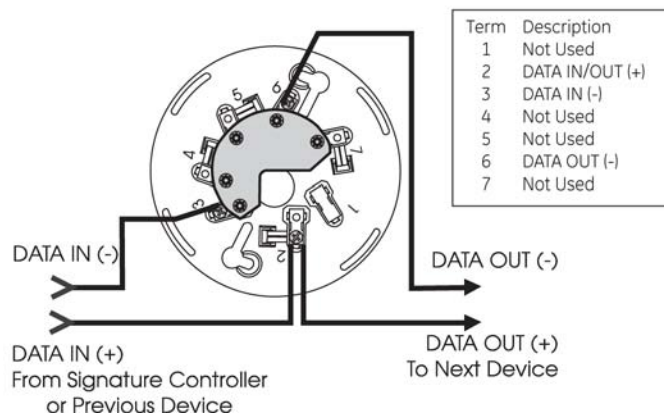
| Term | Description |
|---|---|
| 1 | Not Used |
| 2 | DATA IN/OUT (+) |
| 3 | DATA IN (-) |
| 4 | Not Used |
| 5 | Not Used |
| 6 | DATA OUT (-) |
| 7 | Not Used |

5
6
4
7
3
1
2

DATA IN (-)

DATA OUT (-)

DATA IN (+)
From Signature Controller or Previous Device

DATA OUT (+)
To Next Device